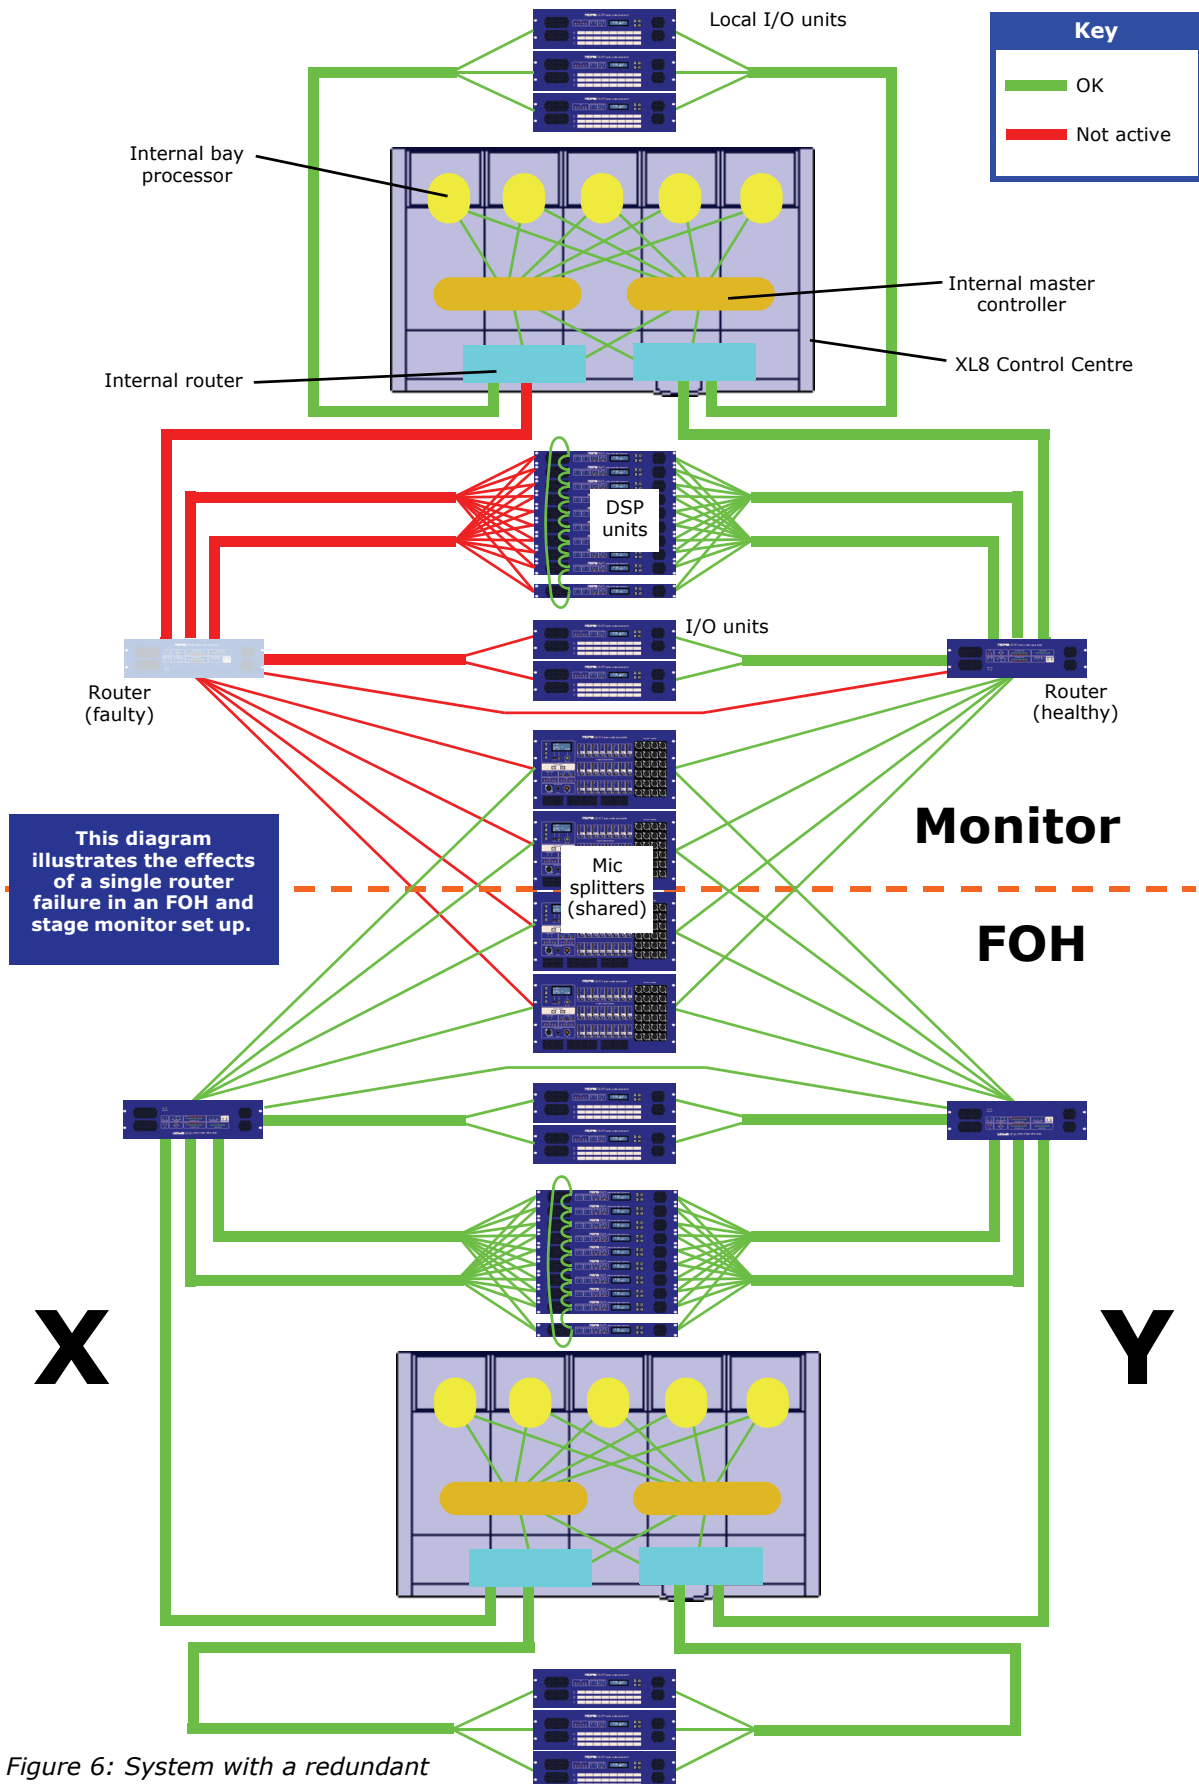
Local I/O units

Key

OK

Not active

Internal bay processor

Internal master controller

XL8 Control Centre

Internal router

DSP units

I/O units

Router (faulty)

Router (healthy)

Monitor

This diagram illustrates the effects of a single router failure in an FOH and stage monitor set up.

Mic splitters (shared)

FOH

X

Y

Figure 6: System with a redundant